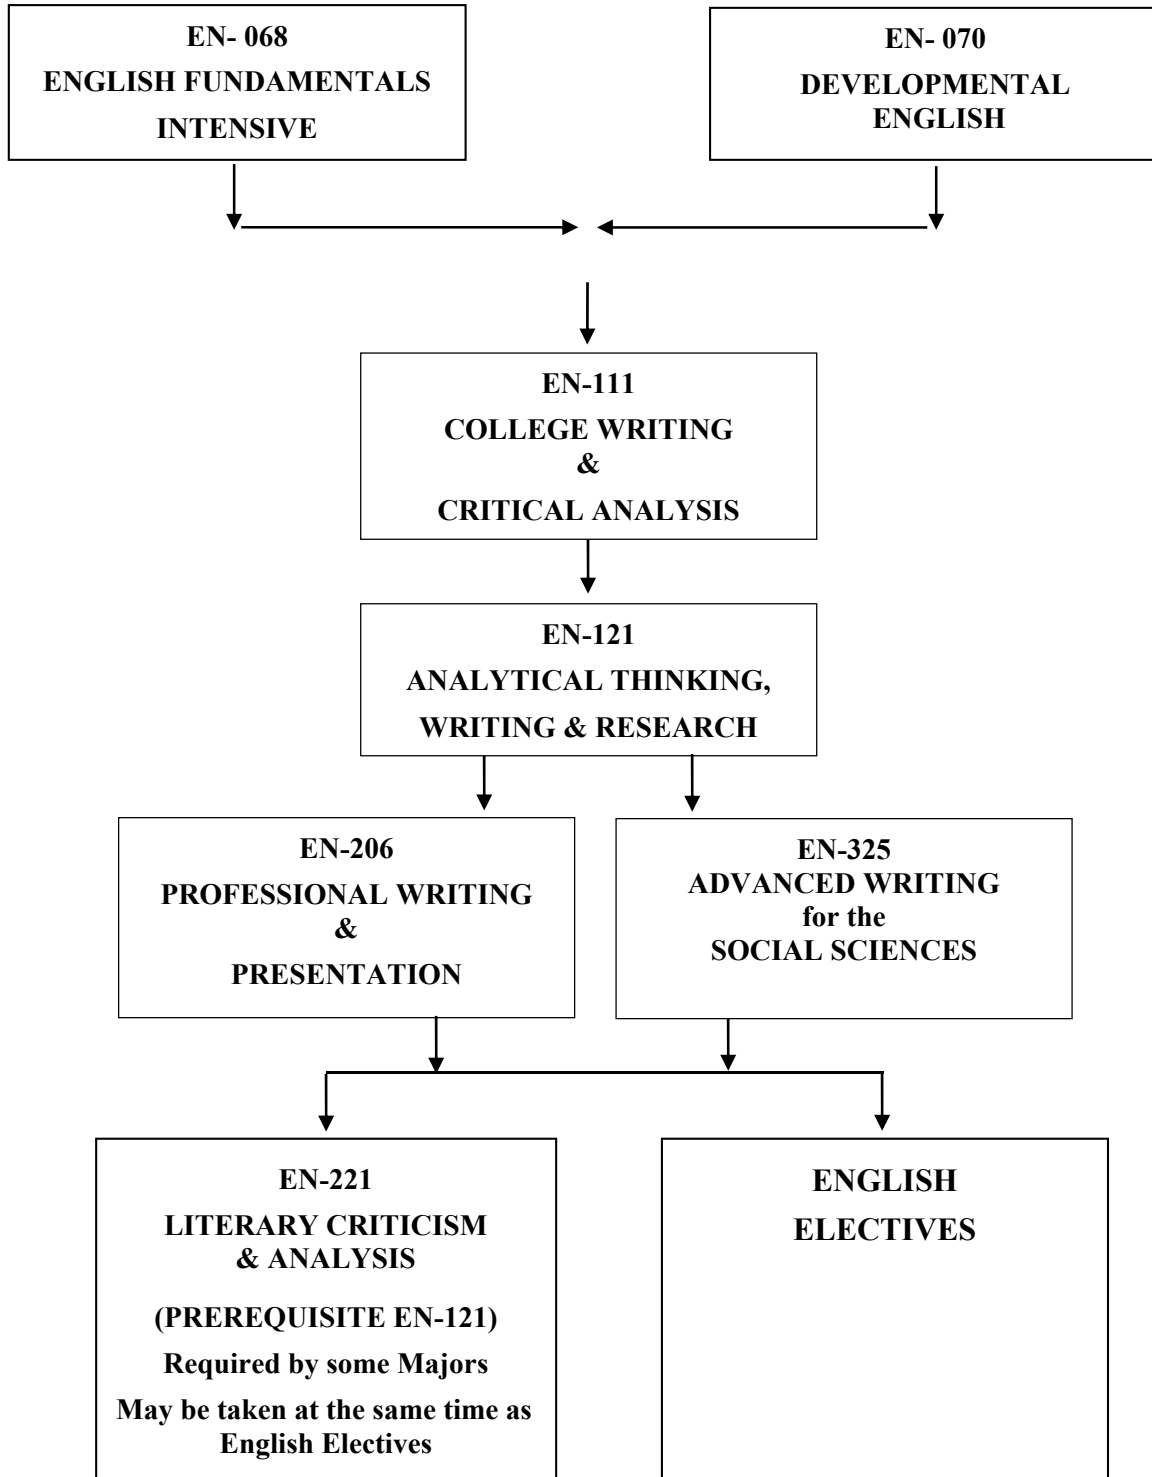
EN- 068
ENGLISH FUNDAMENTALS
INTENSIVE

EN- 070
DEVELOPMENTAL
ENGLISH

EN-111
COLLEGE WRITING
&
CRITICAL ANALYSIS

EN-121
ANALYTICAL THINKING,
WRITING & RESEARCH

EN-206
PROFESSIONAL WRITING
&
PRESENTATION

EN-325
ADVANCED WRITING
for the
SOCIAL SCIENCES

EN-221
LITERARY CRITICISM
& ANALYSIS

(PREREQUISITE EN-121)

Required by some Majors

May be taken at the same time as English Electives

ENGLISH
ELECTIVES